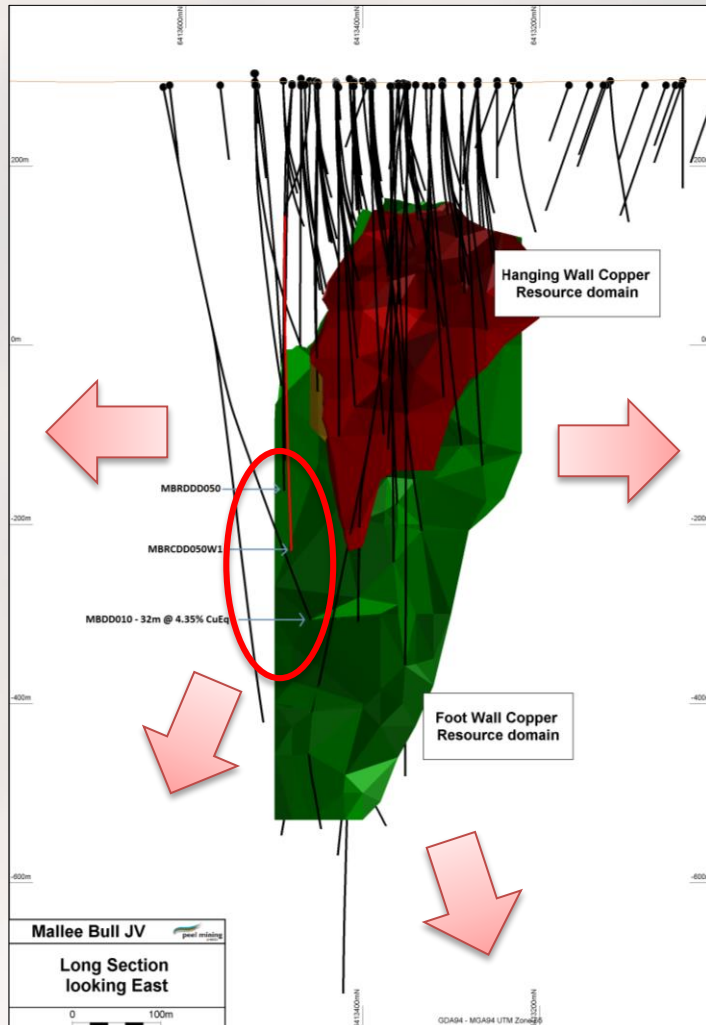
6413600mN
6413400mN
6413200mN

200m
200m

Hanging Wall Copper Resource domain

0m
0

MBRDDD050

-200m
-200

MBRCDD050W1

MBDD010 - 32m @ 4.35% CuEq

-400m
-400

Foot Wall Copper Resource domain

-600m
-600

Mallee Bull JV
peel mining

Long Section looking East

0
100m

6413400mN
GDA94 - MGA94 UTM Zone 55
6413200mN